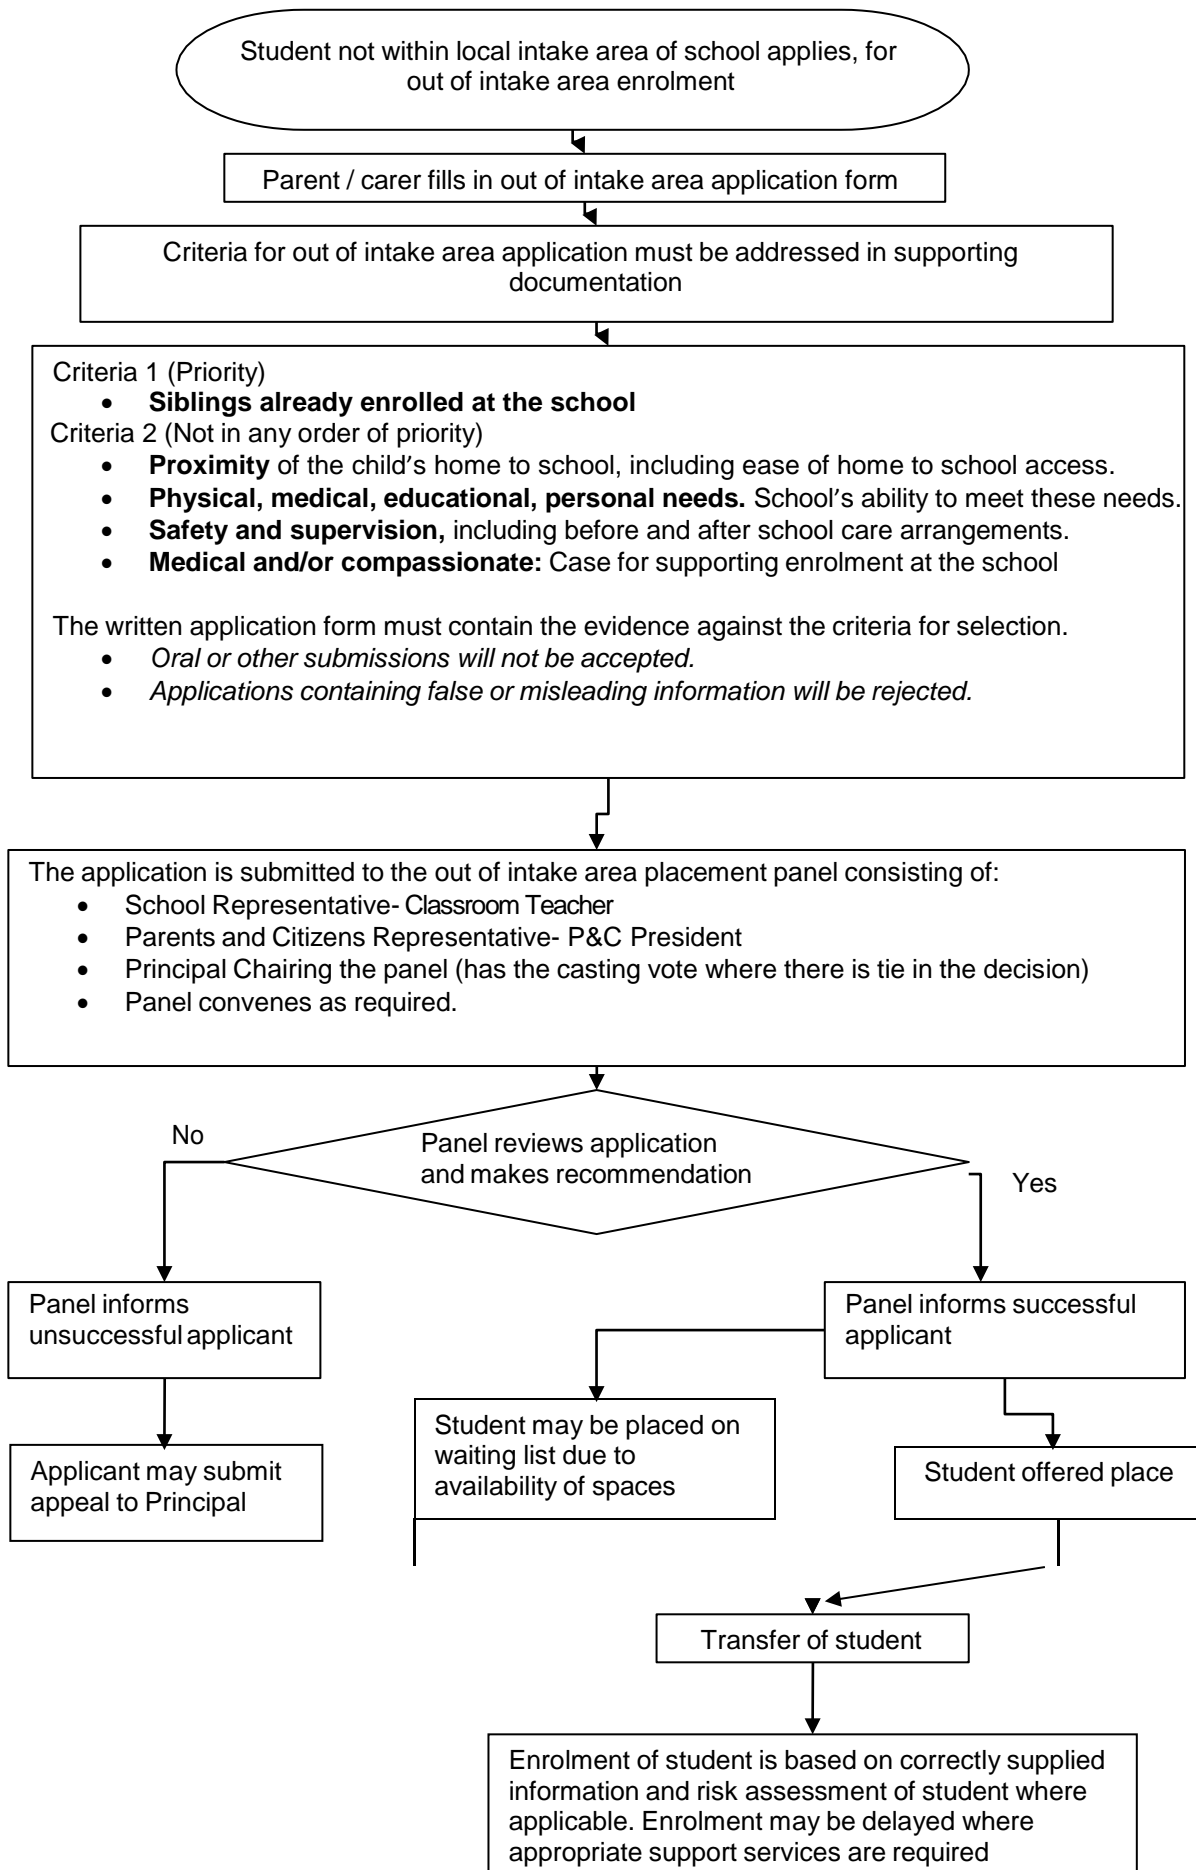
Student not within local intake area of school applies, for out of intake area enrolment

Parent / carer fills in out of intake area application form

Criteria for out of intake area application must be addressed in supporting documentation

Criteria 1 (Priority)
- **Siblings already enrolled at the school**

Criteria 2 (Not in any order of priority)
- **Proximity** of the child's home to school, including ease of home to school access.
- **Physical, medical, educational, personal needs.** School's ability to meet these needs.
- **Safety and supervision,** including before and after school care arrangements.
- **Medical and/or compassionate:** Case for supporting enrolment at the school

The written application form must contain the evidence against the criteria for selection.
- *Oral or other submissions will not be accepted.*
- *Applications containing false or misleading information will be rejected.*

The application is submitted to the out of intake area placement panel consisting of:
- School Representative- Classroom Teacher
- Parents and Citizens Representative- P&C President
- Principal Chairing the panel (has the casting vote where there is tie in the decision)
- Panel convenes as required.

Panel reviews application and makes recommendation

No

Yes

Panel informs unsuccessful applicant

Applicant may submit appeal to Principal

Panel informs successful applicant

Student may be placed on waiting list due to availability of spaces

Student offered place

Transfer of student

Enrolment of student is based on correctly supplied information and risk assessment of student where applicable. Enrolment may be delayed where appropriate support services are required